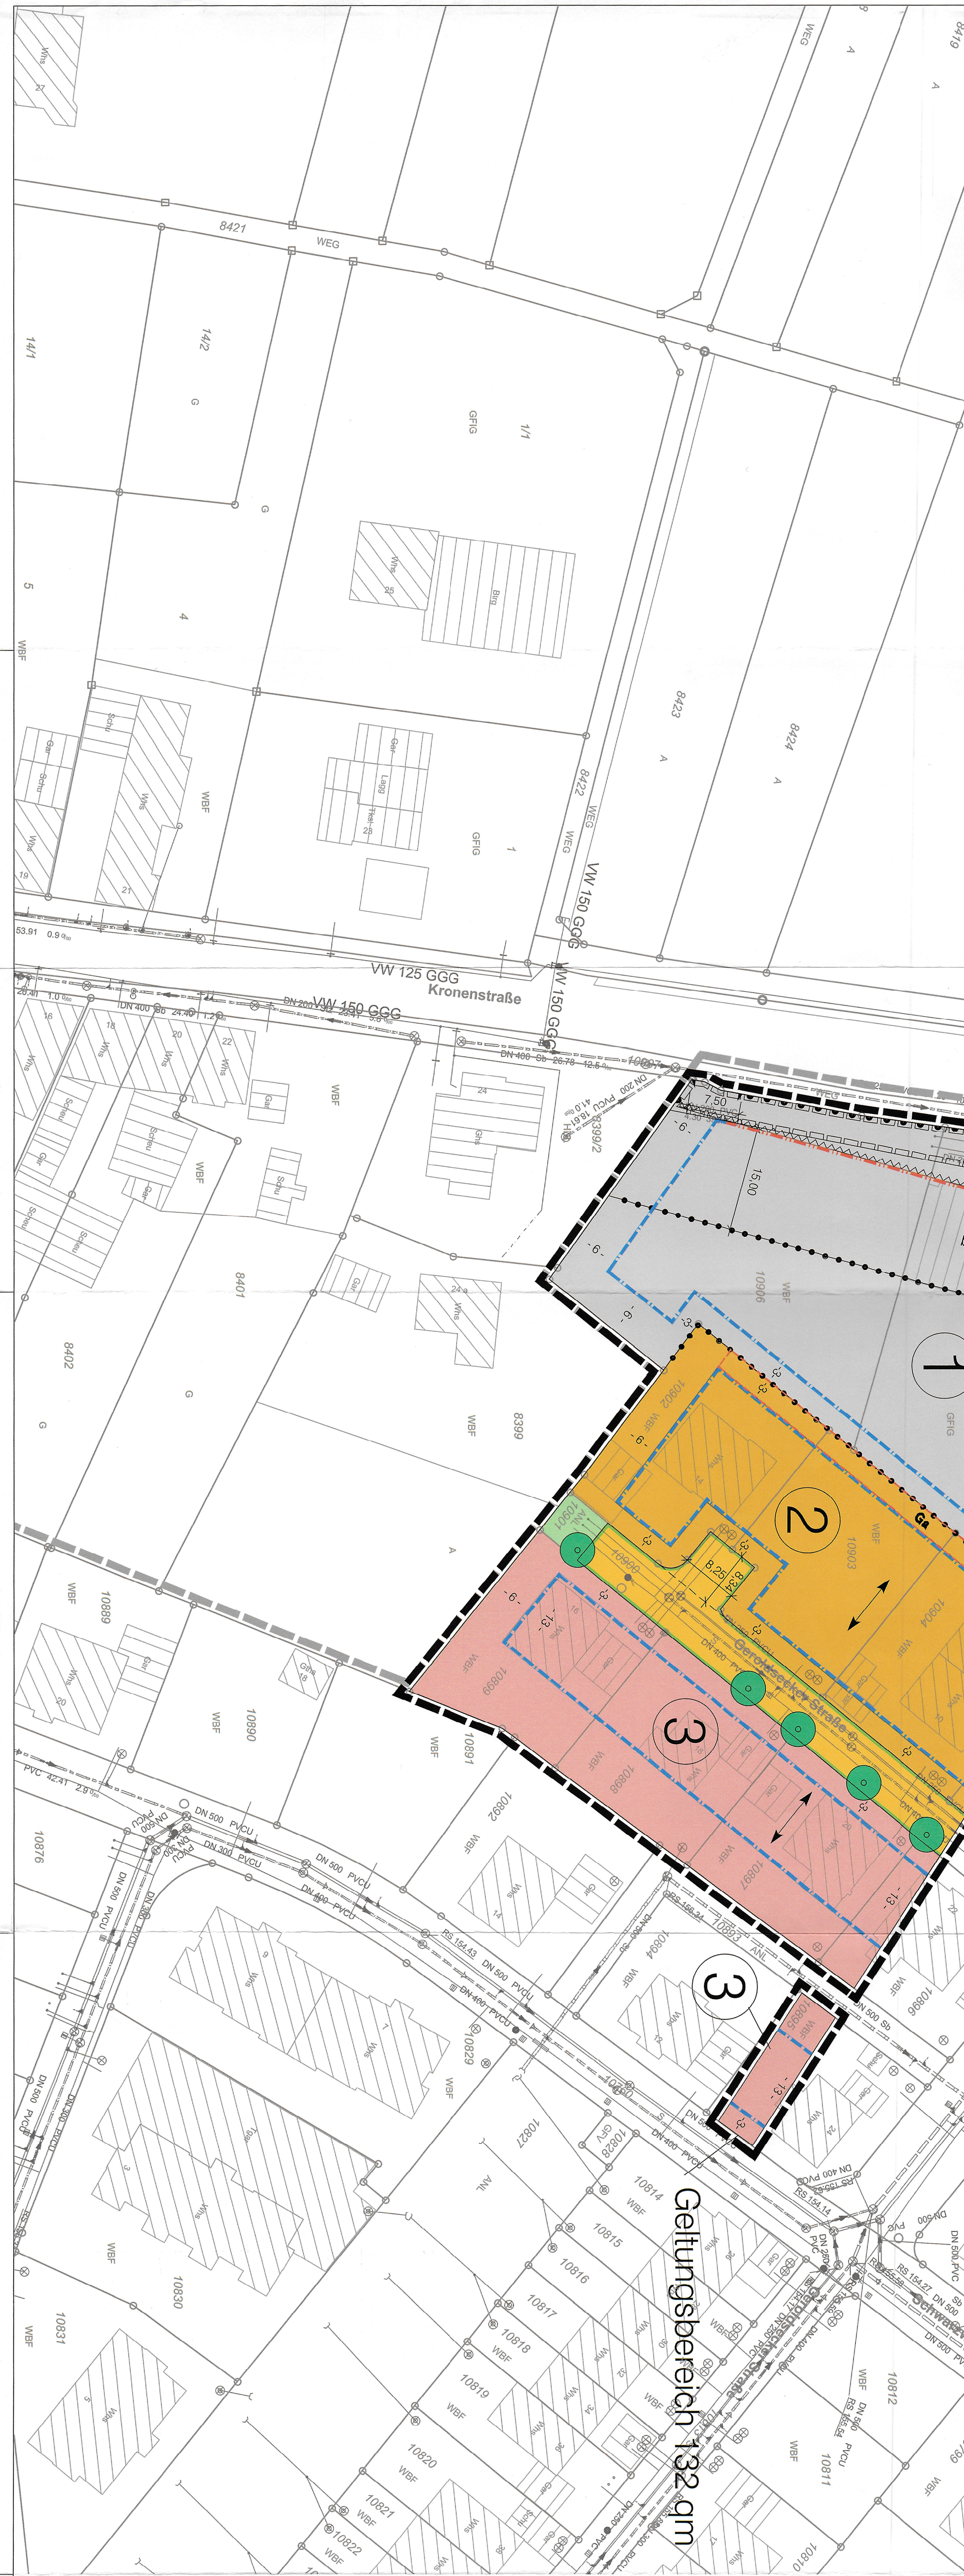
Whs
27
8421
WEG
8419
WEG
A
A
14/1
14/2
G
GFIG
1/1
G
5
4
Whs
25
Btg
WBF
8423
A
8424
A
Schu
Whs
Gar
Schu
Gar
Lagg
Trafo
23
WBF
GFIG
1
8422
WEG
WEG
Whs
19
21
VW 150 GGG
53.91 0.9
VW 125 GGG
Kronenstraße
VW 150 GGG
DN 200 VW 150 GGG
DN 400 Sb
DN 400 Sb 26.78 12.5
10907
Whs
Whs
Whs
Whs
16
18
20
22
Gar
WBF
24
Ghs
DN 200 PVCU
8399/2
7.50
Schu
Schu
WBF
Gar
Schu
Schu
Schu
Schu
-6-
15.00
10906
WBF
-6-
-6-
8401
Gar
24 a
Whs
1
GFIG
8402
G
G
WBF
8399
10902
WBF
-6-
Whs
-3-
2
WBF
10903
Ga
10901
A
8.25
8.34
10900
WBF
10889
Whs
20
Gar
Ghs
18
-13-
10899
Geroldsecker Straße
10904
WBF
3
WBF
10890
WBF
10891
10898
WBF
10892
10897
WBF
-13-
PVC 42.41 2.9
10876
DN 500 PVCU
DN 300 PVCU
DN 500 PVCU
DN 400 PVCU
DN 500 PVCU
DN 500 PVCU
DN 300 PVCU
WBF
Whs
14
Gar
RS 156.24
10893
ANL
Whs
9
Whs
7
RS 154.43 DN 500 PVCU
DN 400 PVCU
10894
WBF
3
10896
WBF
-13-
10895
DN 500 Sb
10829
WBF
10830
Whs
Whs
24
DN 400 PVCU
RS 154.14
10827
10828
GFV
Whs
3
Tiefgarage
10814
WBF
10815
10816
10817
10818
10819
10820
10821
10822
ANL
WBF
WBF
WBF
WBF
WBF
WBF
Whs
Whs
Whs
Whs
32
34
36
38
26
Gar
WBF
10831
WBF
10830
Whs
5
Geltungsbereich 132 qm
10812
10811
10810
WBF
RS 154.27
DN 500 PVCU
Schwarz
DN 500 PVCU
DN 500 Sb